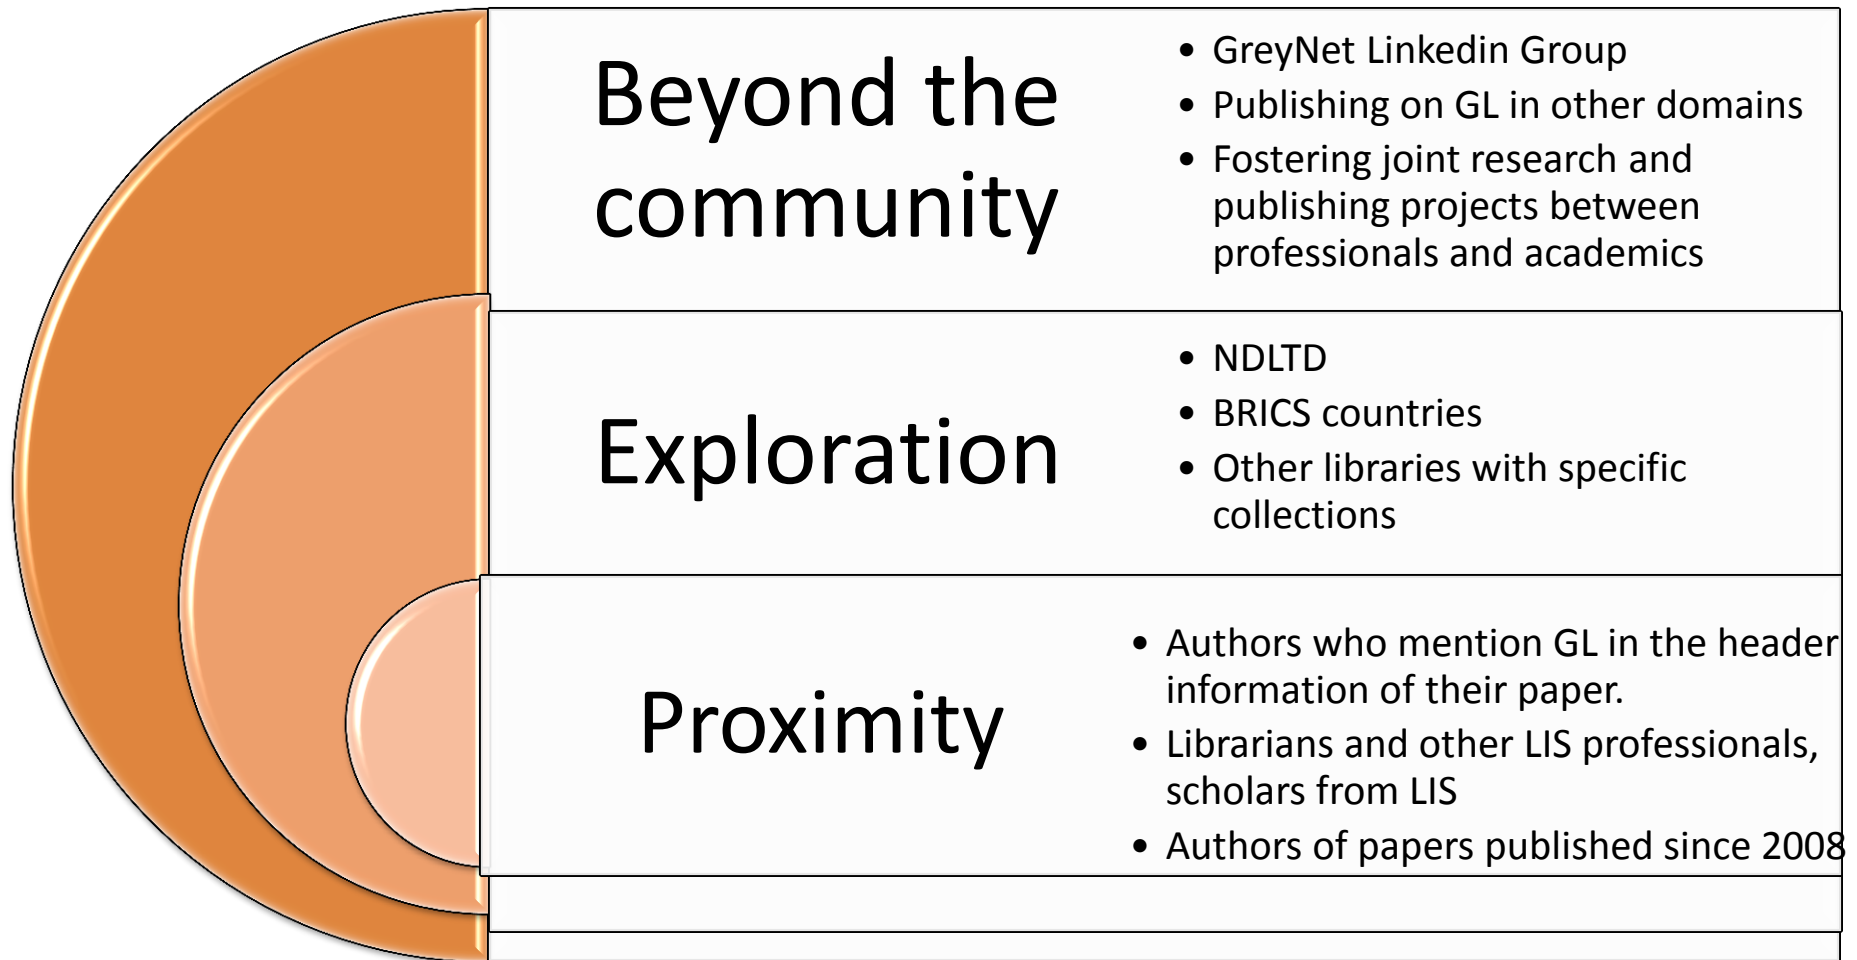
Beyond the community

- GreyNet Linkedin Group
- Publishing on GL in other domains
- Fostering joint research and publishing projects between professionals and academics

Exploration

- NDLTD
- BRICS countries
- Other libraries with specific collections

Proximity

- Authors who mention GL in the header information of their paper.
- Librarians and other LIS professionals, scholars from LIS
- Authors of papers published since 2008